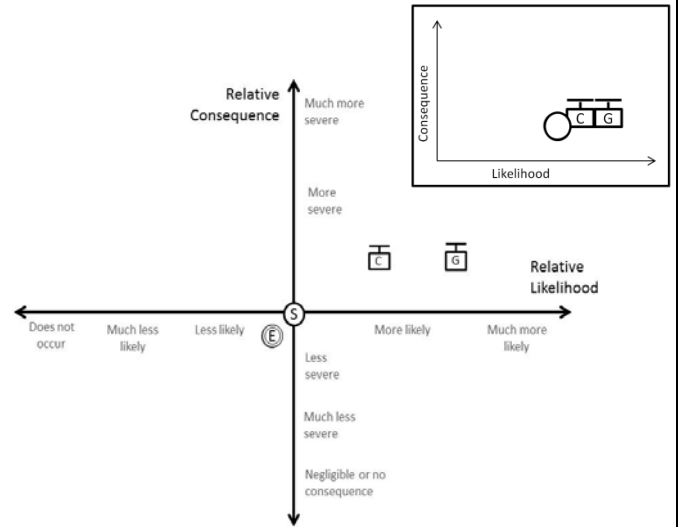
Consequence

C G

Likelihood

Relative Consequence

Much more severe

More severe

C

G

Relative Likelihood

Does not occur

Much less likely

Less likely

S

E

More likely

Much more likely

Less severe

Much less severe

Negligible or no consequence